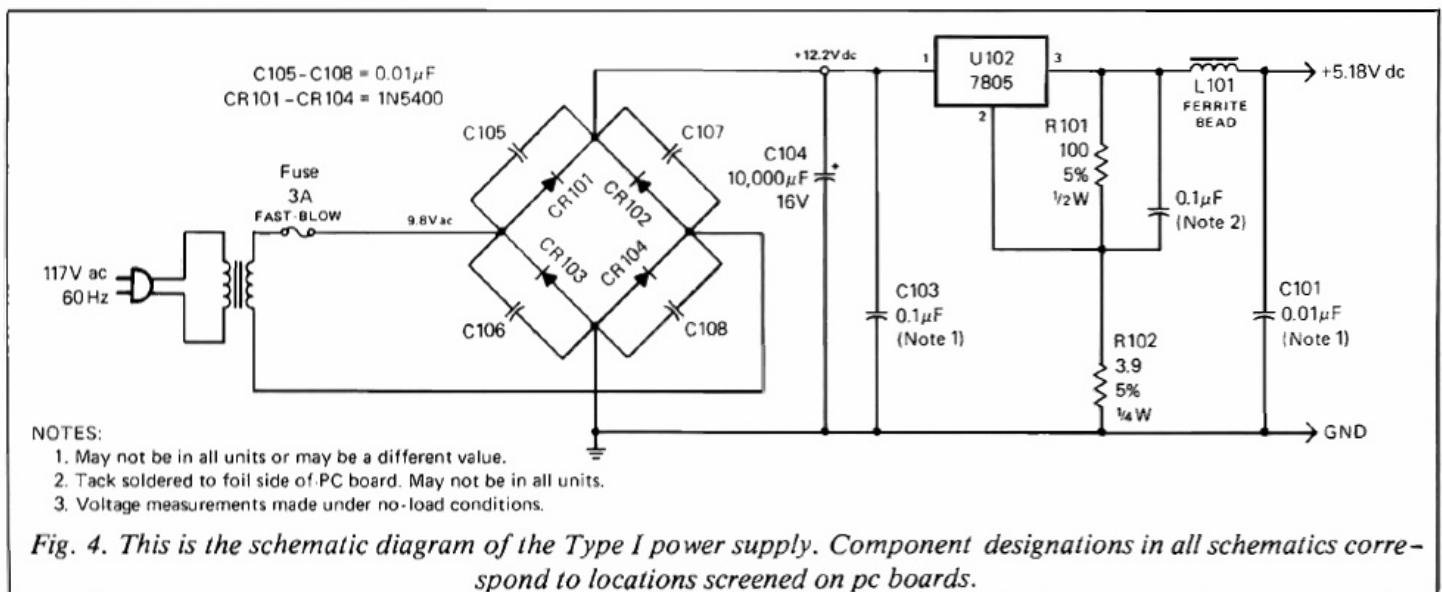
C105 - C108 = 0.01$\mu$F
CR101 - CR104 = 1N5400

+12.2V dc

U102
7805

1
2
3

L101
FERRITE BEAD

+5.18V dc

C105

C107

Fuse
3A
FAST-BLOW

9.8V ac

CR101
CR102
CR103
CR104

C104
10,000$\mu$F
16V

R101
100
5%
1/2W

0.1$\mu$F
(Note 2)

117V ac
60 Hz

C106

C108

C103
0.1$\mu$F
(Note 1)

R102
3.9
5%
1/4W

C101
0.01$\mu$F
(Note 1)

GND

NOTES:
1. May not be in all units or may be a different value.
2. Tack soldered to foil side of PC board. May not be in all units.
3. Voltage measurements made under no-load conditions.

Fig. 4. This is the schematic diagram of the Type I power supply. Component designations in all schematics correspond to locations screened on pc boards.